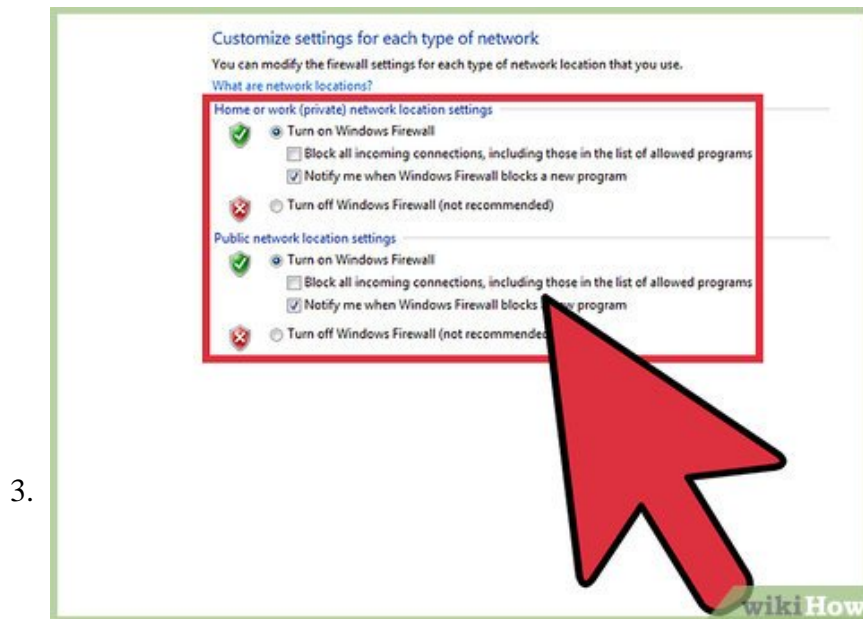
3.

Customize settings for each type of network

You can modify the firewall settings for each type of network location that you use.

What are network locations?

Home or work (private) network location settings

Turn on Windows Firewall

Block all incoming connections, including those in the list of allowed programs

Notify me when Windows Firewall blocks a new program

Turn off Windows Firewall (not recommended)

Public network location settings

Turn on Windows Firewall

Block all incoming connections, including those in the list of allowed programs

Notify me when Windows Firewall blocks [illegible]w program

Turn off Windows Firewall (not recommende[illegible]

wikiHow